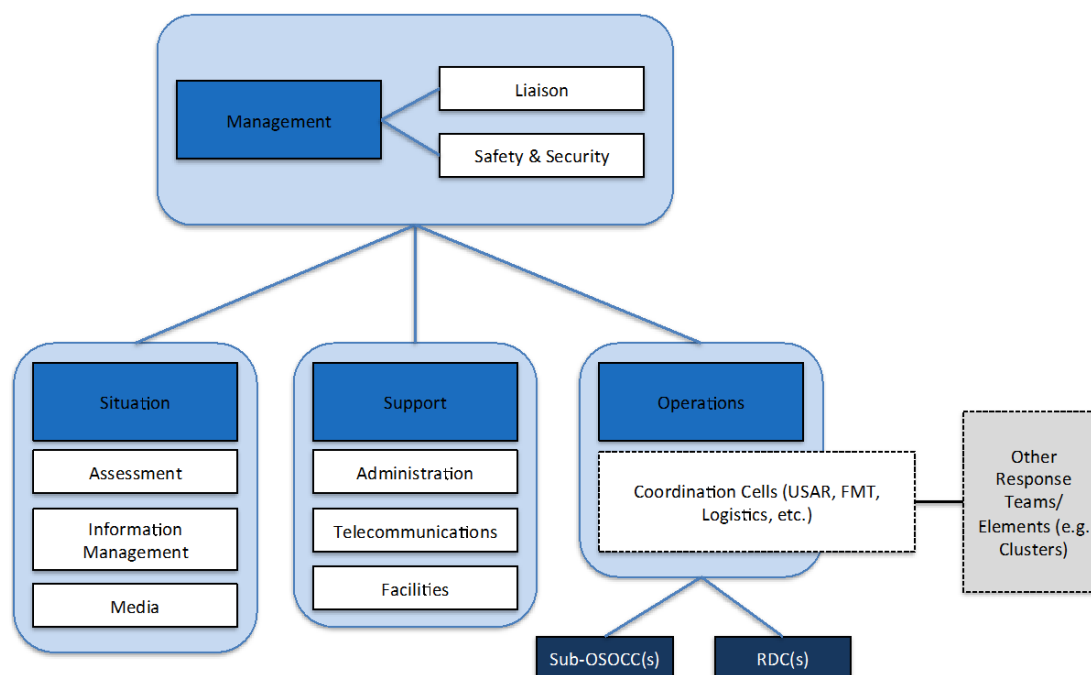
Management

Liaison

Safety & Security

Situation

Assessment

Information Management

Media

Support

Administration

Telecommunications

Facilities

Operations

Coordination Cells (USAR, FMT, Logistics, etc.)

Other Response Teams/ Elements (e.g. Clusters)

Sub-OSOCC(s)

RDC(s)